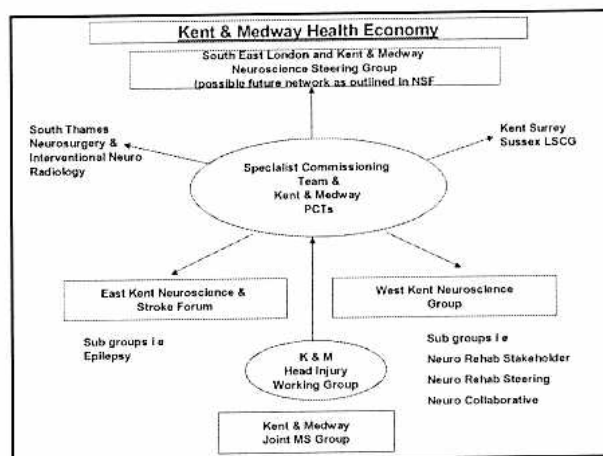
Kent & Medway Health Economy

South East London and Kent & Medway Neuroscience Steering Group (possible future network as outlined in NSF

South Thames Neurosurgery & Interventional Neuro Radiology

Kent Surrey Sussex LSCG

Specialist Commissioning Team & Kent & Medway PCTs

East Kent Neuroscience & Stroke Forum

West Kent Neuroscience Group

Sub groups i e Epilepsy

K & M Head Injury Working Group

Sub groups i e
Neuro Rehab Stakeholder
Neuro Rehab Steering
Neuro Collaborative

Kent & Medway Joint MS Group